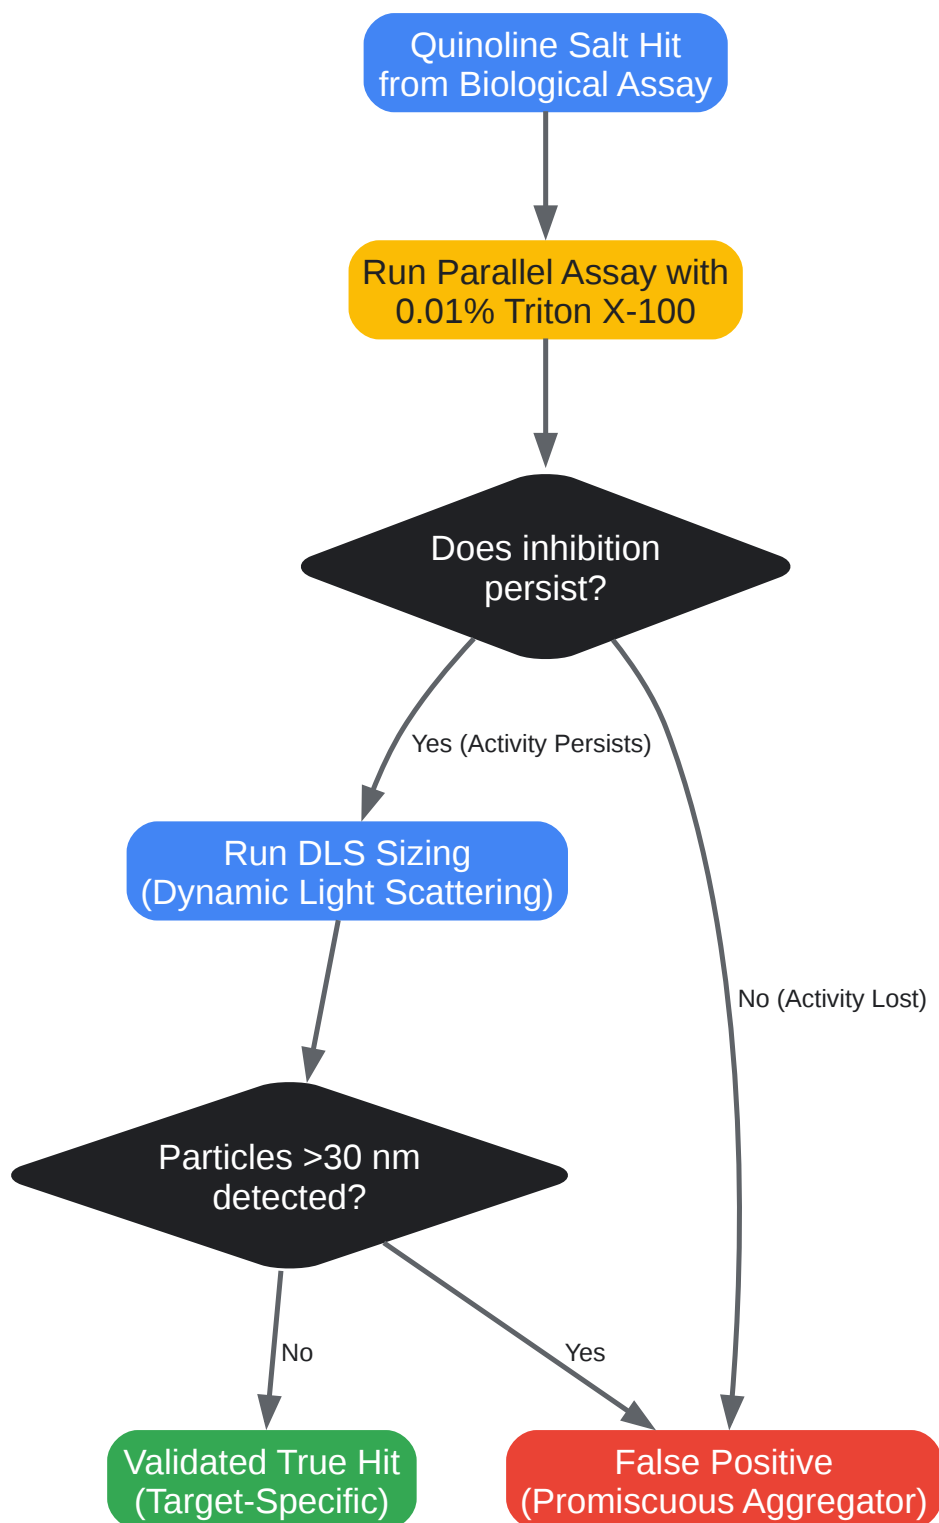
Quinoline Salt Hit from Biological Assay

Run Parallel Assay with 0.01% Triton X-100

Does inhibition persist?

Yes (Activity Persists)

No (Activity Lost)

Run DLS Sizing (Dynamic Light Scattering)

Particles >30 nm detected?

No

Yes

Validated True Hit (Target-Specific)

False Positive (Promiscuous Aggregator)